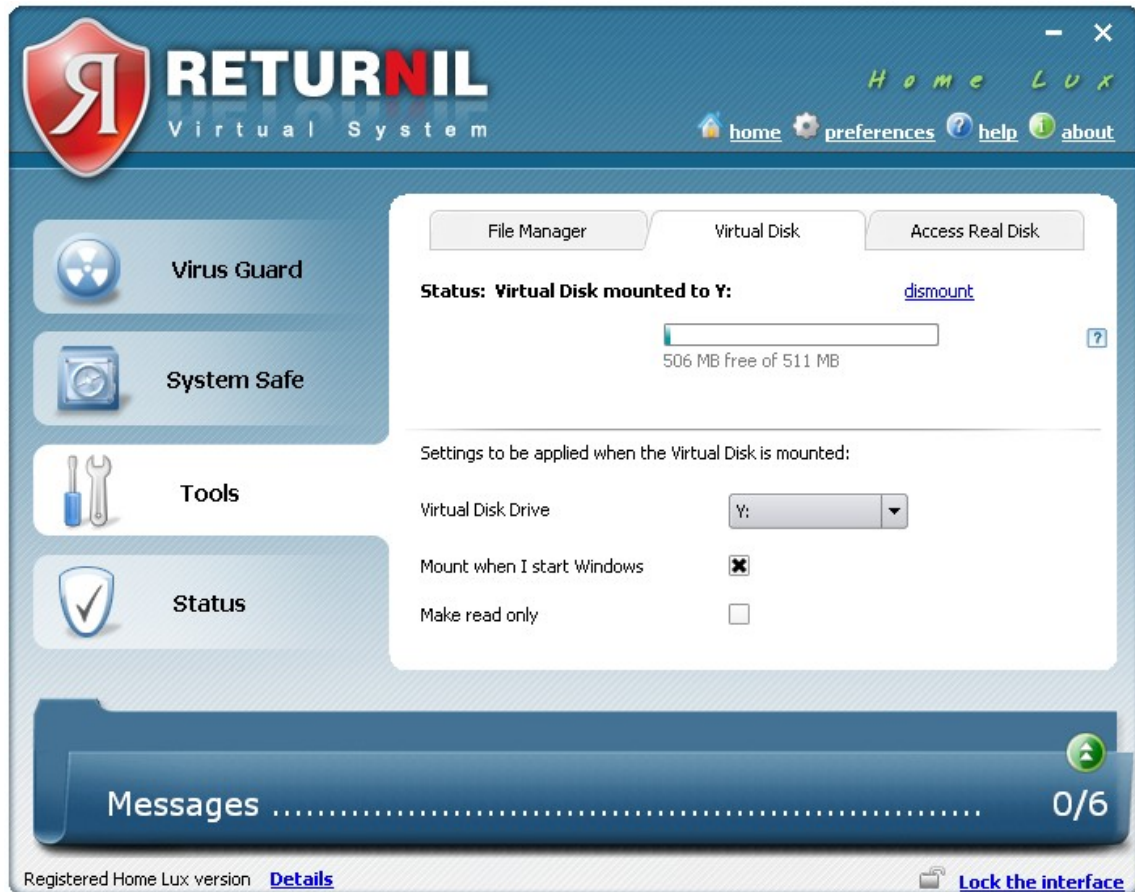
RETURNIL
Virtual System

Home Lux

home preferences help about

Virus Guard

System Safe

Tools

Status

File Manager | Virtual Disk | Access Real Disk

Status: Virtual Disk mounted to Y: dismount

506 MB free of 511 MB

?

Settings to be applied when the Virtual Disk is mounted:

Virtual Disk Drive Y:

Mount when I start Windows

Make read only

Messages ................................................................ 0/6

Registered Home Lux version Details

Lock the interface